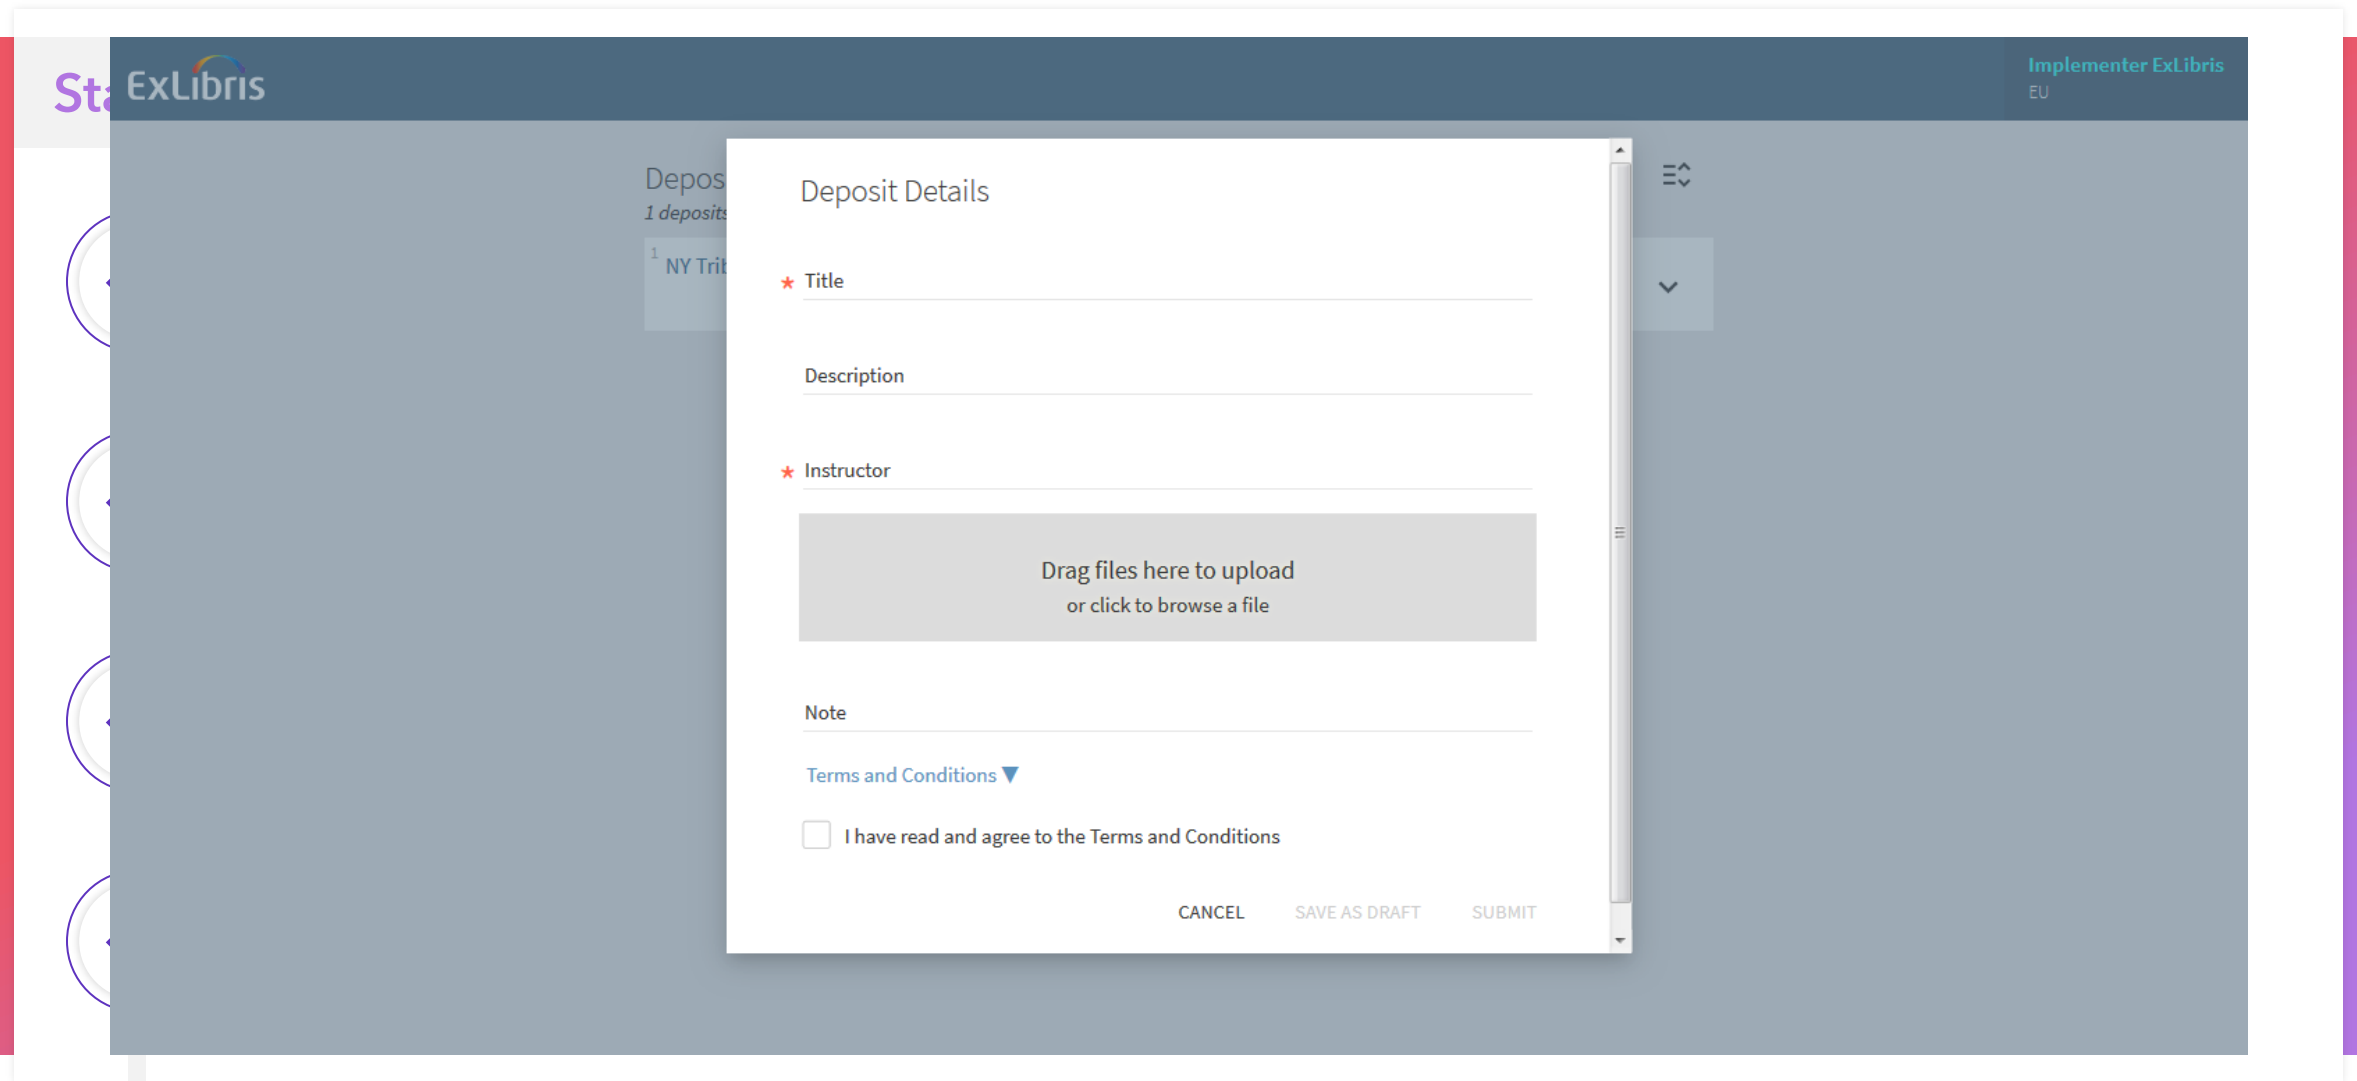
St

ExLibris

Implementer ExLibris
EU

Depos
1 deposits

1 NY Trib

Deposit Details

* Title

Description

* Instructor

Drag files here to upload
or click to browse a file

Note

Terms and Conditions ▼

I have read and agree to the Terms and Conditions

CANCEL SAVE AS DRAFT SUBMIT